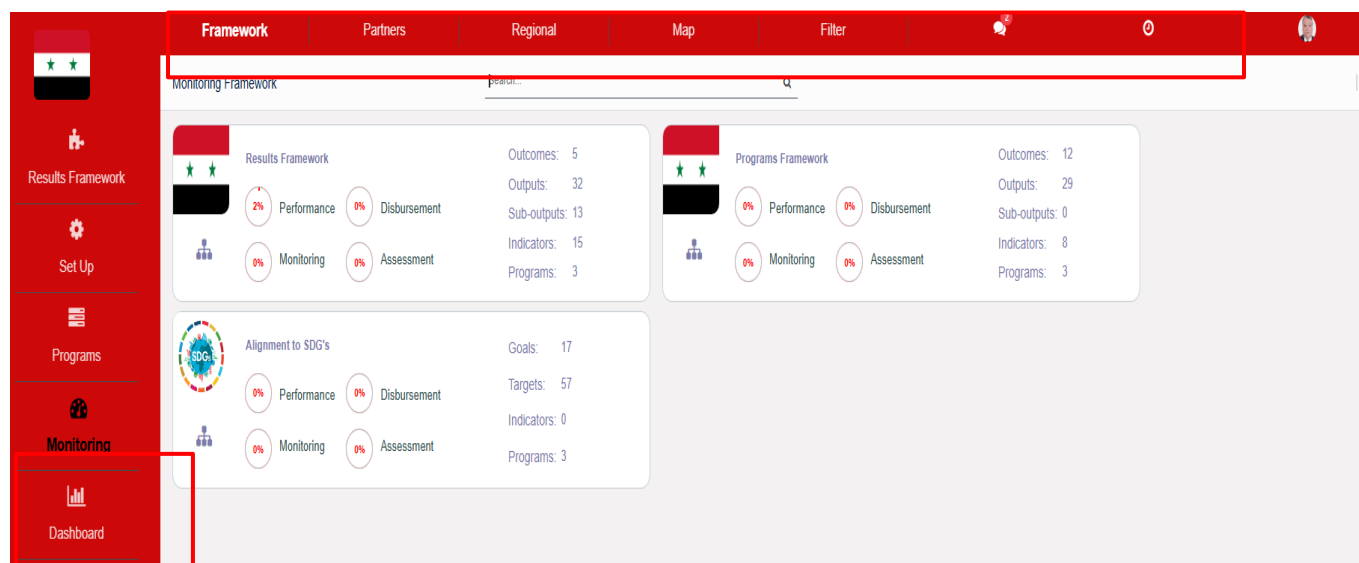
Framework Partners Regional Map Filter

Results Framework

Set Up

Programs

Monitoring

Dashboard

Monitoring Framework

Search...

Results Framework

2% Performance 0% Disbursement

0% Monitoring 0% Assessment

Outcomes: 5
Outputs: 32
Sub-outputs: 13
Indicators: 15
Programs: 3

Programs Framework

0% Performance 0% Disbursement

0% Monitoring 0% Assessment

Outcomes: 12
Outputs: 29
Sub-outputs: 0
Indicators: 8
Programs: 3

SDGs

Alignment to SDG's

0% Performance 0% Disbursement

0% Monitoring 0% Assessment

Goals: 17
Targets: 57
Indicators: 0
Programs: 3